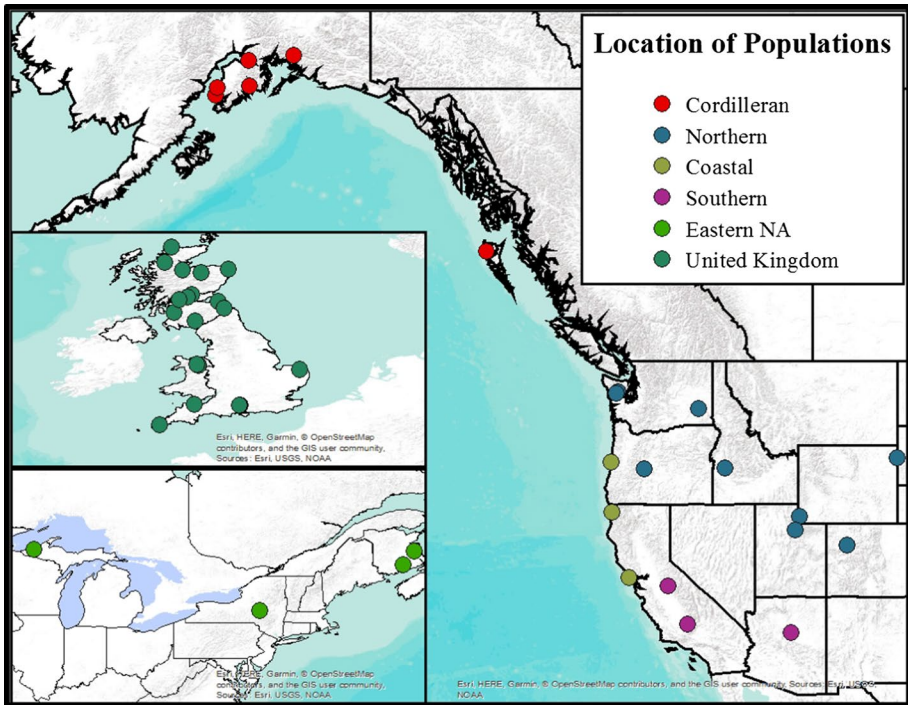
Location of Populations

Cordilleran
Northern
Coastal
Southern
Eastern NA
United Kingdom

Esri, HERE, Garmin, © OpenStreetMap contributors, and the GIS user community, Sources: Esri, USGS, NOAA

Esri, HERE, Garmin, © OpenStreetMap contributors, and the GIS user community, Sources: Esri, USGS, NOAA

Esri, HERE, Garmin, © OpenStreetMap contributors, and the GIS user community, Sources: Esri, USGS, NOAA